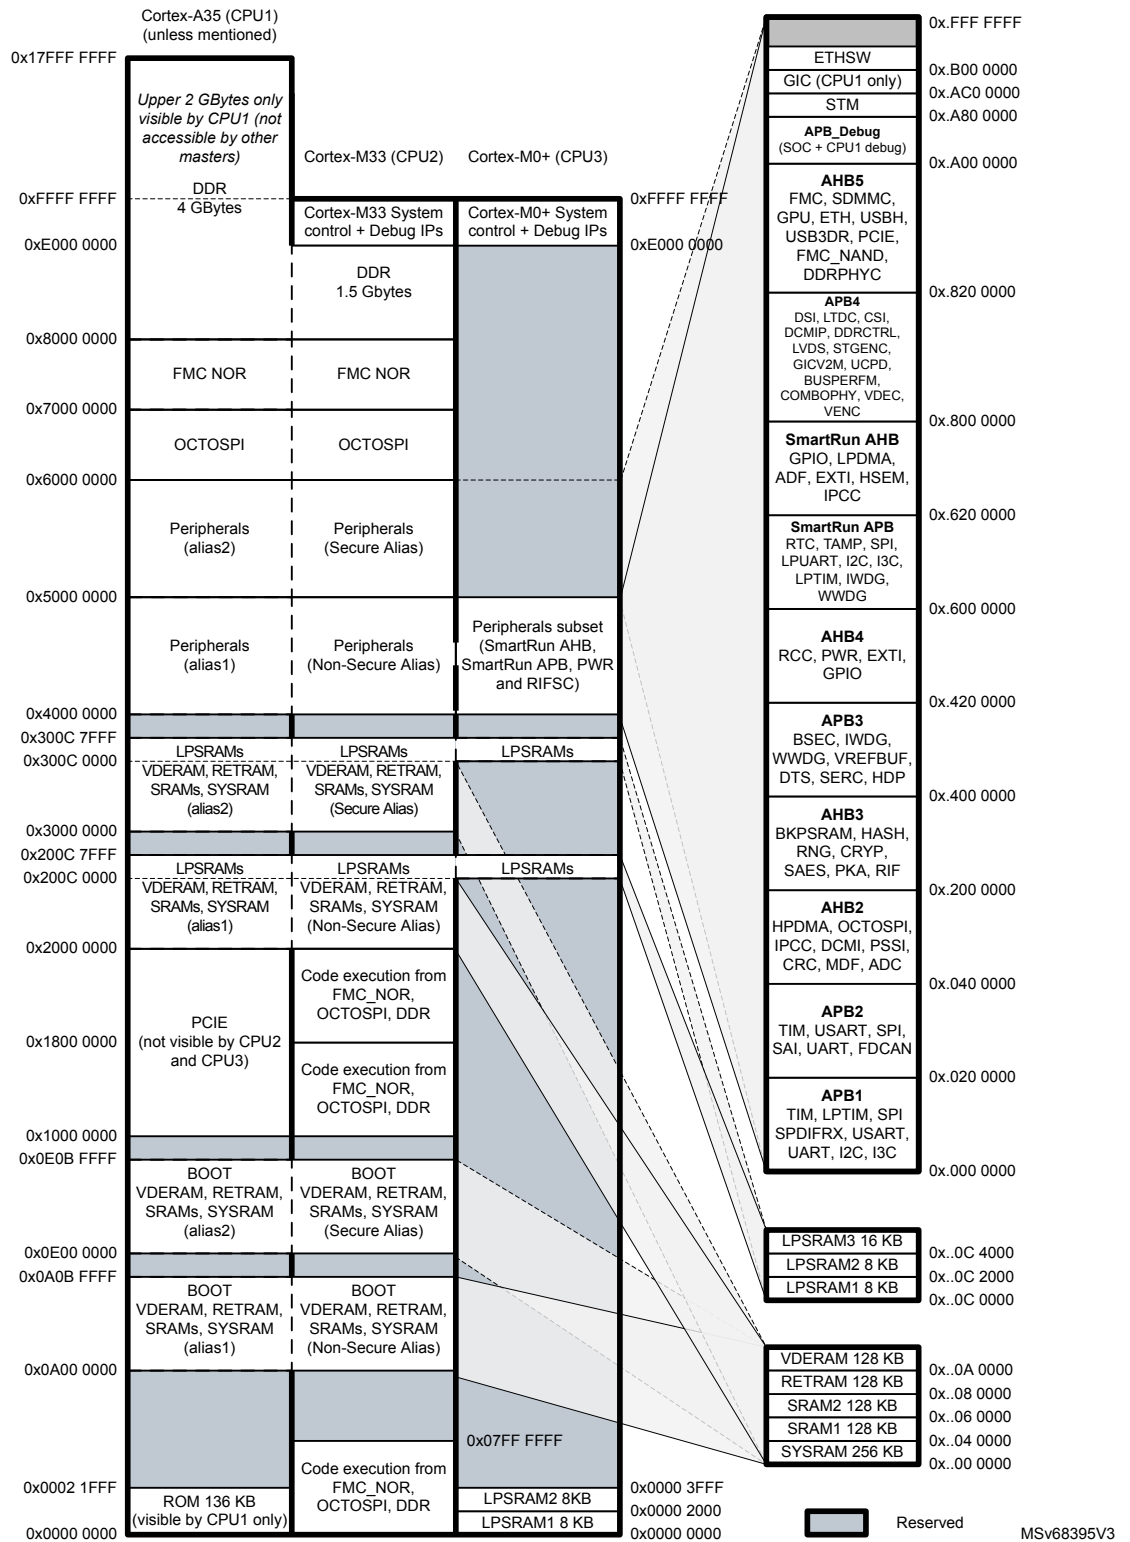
Cortex-A35 (CPU1)
(unless mentioned)

0x17FFF FFFF

Upper 2 GBytes only visible by CPU1 (not accessible by other masters)

Cortex-M33 (CPU2)

Cortex-M0+ (CPU3)

0xFFFF FFFF

DDR
4 GBytes

Cortex-M33 System control + Debug IPs

Cortex-M0+ System control + Debug IPs

0xFFFF FFFF

0xE000 0000

0xE000 0000

DDR
1.5 Gbytes

0x8000 0000

FMC NOR

FMC NOR

0x7000 0000

OCTOSPI

OCTOSPI

0x6000 0000

Peripherals
(alias2)

Peripherals
(Secure Alias)

0x5000 0000

Peripherals
(alias1)

Peripherals
(Non-Secure Alias)

Peripherals subset
(SmartRun AHB, SmartRun APB, PWR and RIFSC)

0x4000 0000

0x300C 7FFF

LPSRAMs

LPSRAMs

LPSRAMs

0x300C 0000

VDERAM, RETRAM, SRAMs, SYSRAM
(alias2)

VDERAM, RETRAM, SRAMs, SYSRAM
(Secure Alias)

0x3000 0000

0x200C 7FFF

LPSRAMs

LPSRAMs

LPSRAMs

0x200C 0000

VDERAM, RETRAM, SRAMs, SYSRAM
(alias1)

VDERAM, RETRAM, SRAMs, SYSRAM
(Non-Secure Alias)

0x2000 0000

Code execution from FMC_NOR, OCTOSPI, DDR

PCIE
(not visible by CPU2 and CPU3)

0x1800 0000

Code execution from FMC_NOR, OCTOSPI, DDR

0x1000 0000

0x0E0B FFFF

BOOT
VDERAM, RETRAM, SRAMs, SYSRAM
(alias2)

BOOT
VDERAM, RETRAM, SRAMs, SYSRAM
(Secure Alias)

0x0E00 0000

0x0A0B FFFF

BOOT
VDERAM, RETRAM, SRAMs, SYSRAM
(alias1)

BOOT
VDERAM, RETRAM, SRAMs, SYSRAM
(Non-Secure Alias)

0x0A00 0000

0x07FF FFFF

Code execution from FMC_NOR, OCTOSPI, DDR

0x0002 1FFF

ROM 136 KB
(visible by CPU1 only)

0x0000 3FFF

LPSRAM2 8KB

0x0000 2000

LPSRAM1 8 KB

0x0000 0000

0x0000 0000

0x.FFF FFFF

ETHSW

0x.B00 0000

GIC (CPU1 only)

0x.AC0 0000

STM

0x.A80 0000

APB_Debug
(SOC + CPU1 debug)

0x.A00 0000

AHB5
FMC, SDMMC, GPU, ETH, USBH, USB3DR, PCIE, FMC_NAND, DDRPHYC

0x.820 0000

APB4
DSI, LTDC, CSI, DCMIP, DDRCTRL, LVDS, STGENC, GICV2M, UCPD, BUSPERFM, COMBOPHY, VDEC, VENC

0x.800 0000

SmartRun AHB
GPIO, LPDMA, ADF, EXTI, HSEM, IPCC

0x.620 0000

SmartRun APB
RTC, TAMP, SPI, LPUART, I2C, I3C, LPTIM, IWDG, WWDG

0x.600 0000

AHB4
RCC, PWR, EXTI, GPIO

0x.420 0000

APB3
BSEC, IWDG, WWDG, VREFBUF, DTS, SERC, HDP

0x.400 0000

AHB3
BKPSRAM, HASH, RNG, CRYP, SAES, PKA, RIF

0x.200 0000

AHB2
HPDMA, OCTOSPI, IPCC, DCMI, PSSI, CRC, MDF, ADC

0x.040 0000

APB2
TIM, USART, SPI, SAI, UART, FDCAN

0x.020 0000

APB1
TIM, LPTIM, SPI SPDIFRX, USART, UART, I2C, I3C

0x.000 0000

LPSRAM3 16 KB

0x..0C 4000

LPSRAM2 8 KB

0x..0C 2000

LPSRAM1 8 KB

0x..0C 0000

VDERAM 128 KB

0x..0A 0000

RETRAM 128 KB

0x..08 0000

SRAM2 128 KB

0x..06 0000

SRAM1 128 KB

0x..04 0000

SYSRAM 256 KB

0x..00 0000

Reserved

MSv68395V3